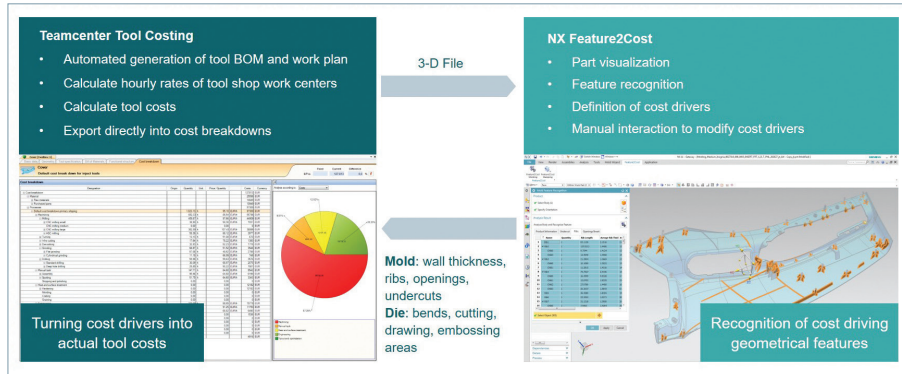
Teamcenter Tool Costing
• Automated generation of tool BOM and work plan
• Calculate hourly rates of tool shop work centers
• Calculate tool costs
• Export directly into cost breakdowns

3-D File

NX Feature2Cost
• Part visualization
• Feature recognition
• Definition of cost drivers
• Manual interaction to modify cost drivers

Mold: wall thickness, ribs, openings, undercuts
Die: bends, cutting, drawing, embossing areas

Turning cost drivers into actual tool costs

Recognition of cost driving geometrical features